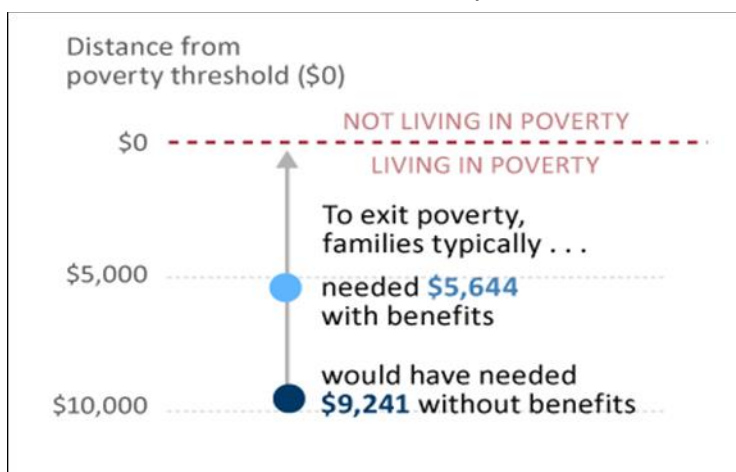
Distance from poverty threshold ($0)

$0

NOT LIVING IN POVERTY

LIVING IN POVERTY

To exit poverty, families typically . . .

$5,000

needed $5,644 with benefits

would have needed $9,241 without benefits

$10,000